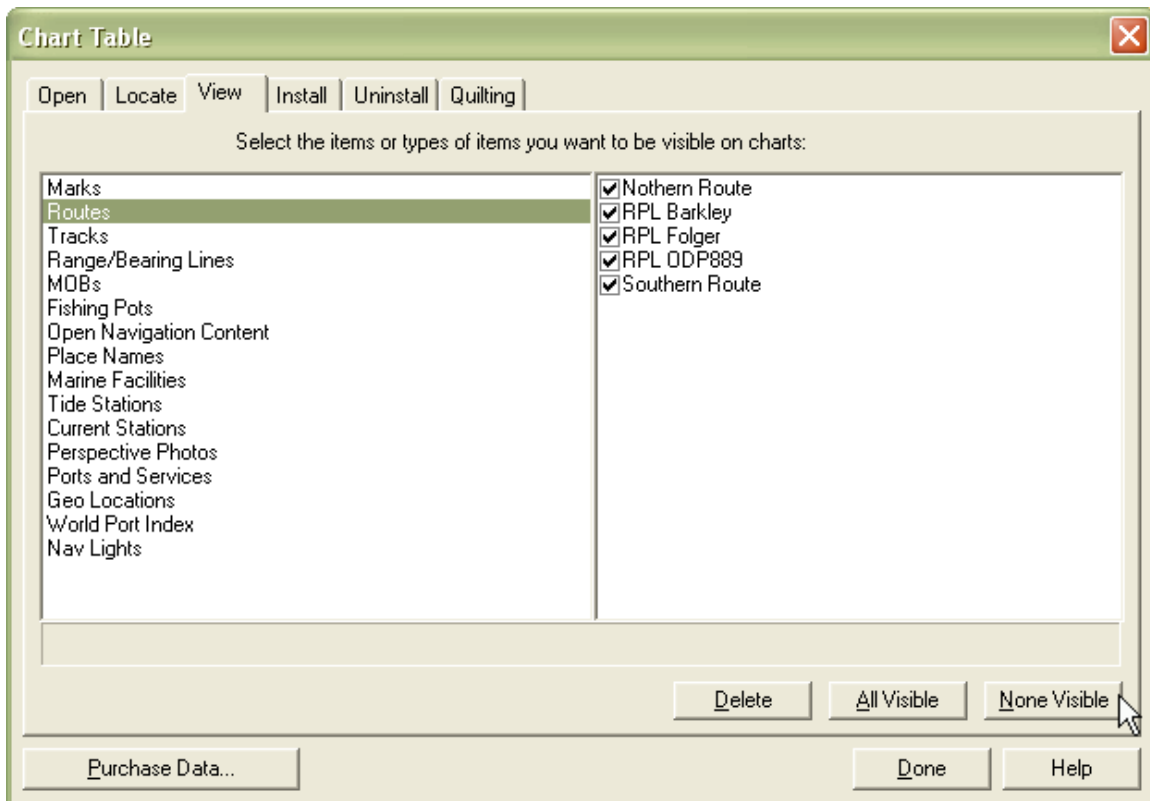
Chart Table

Open | Locate | View | Install | Uninstall | Quilting

Select the items or types of items you want to be visible on charts:

Marks
Routes
Tracks
Range/Bearing Lines
MOBs
Fishing Pots
Open Navigation Content
Place Names
Marine Facilities
Tide Stations
Current Stations
Perspective Photos
Ports and Services
Geo Locations
World Port Index
Nav Lights

☑ Nothern Route
☑ RPL Barkley
☑ RPL Folger
☑ RPL ODP889
☑ Southern Route

Delete
All Visible
None Visible

Purchase Data...
Done
Help